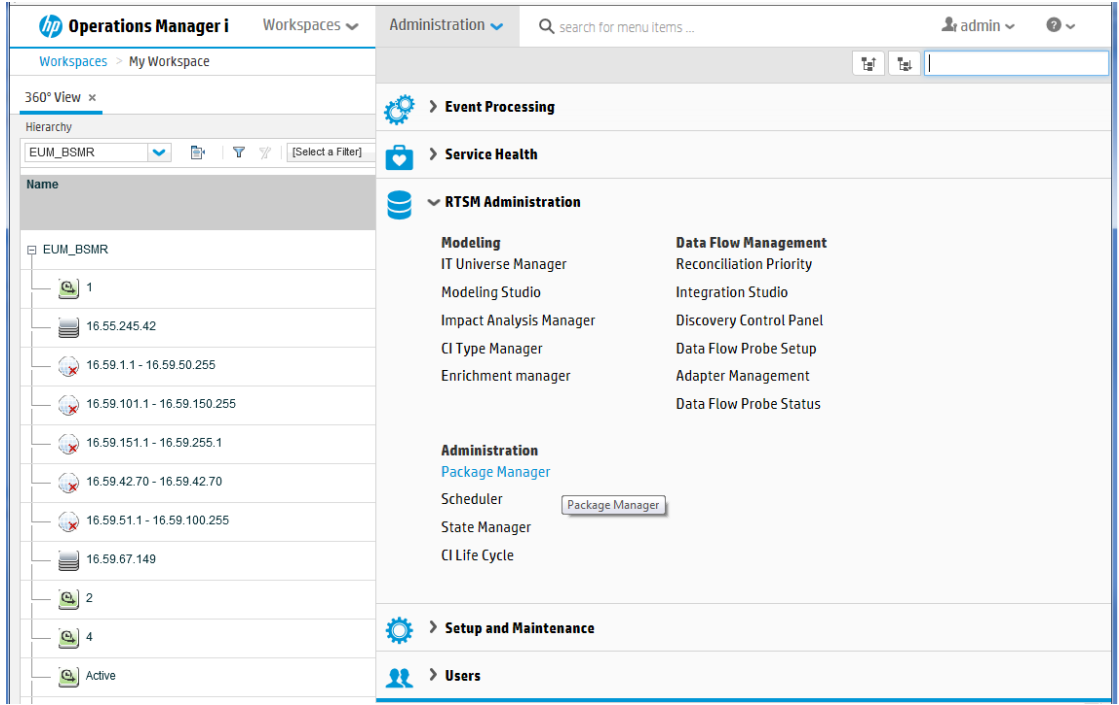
hp Operations Manager i Workspaces Administration search for menu items ... admin ?

Workspaces > My Workspace

360° View ×

Hierarchy

EUM_BSMR [Select a Filter]

Name

EUM_BSMR

1

16.55.245.42

16.59.1.1 - 16.59.50.255

16.59.101.1 - 16.59.150.255

16.59.151.1 - 16.59.255.1

16.59.42.70 - 16.59.42.70

16.59.51.1 - 16.59.100.255

16.59.67.149

2

4

Active

Event Processing

Service Health

RTSM Administration

Modeling
IT Universe Manager
Modeling Studio
Impact Analysis Manager
CI Type Manager
Enrichment manager

Data Flow Management
Reconciliation Priority
Integration Studio
Discovery Control Panel
Data Flow Probe Setup
Adapter Management
Data Flow Probe Status

Administration
Package Manager
Scheduler
State Manager
CI Life Cycle

Package Manager

Setup and Maintenance

Users